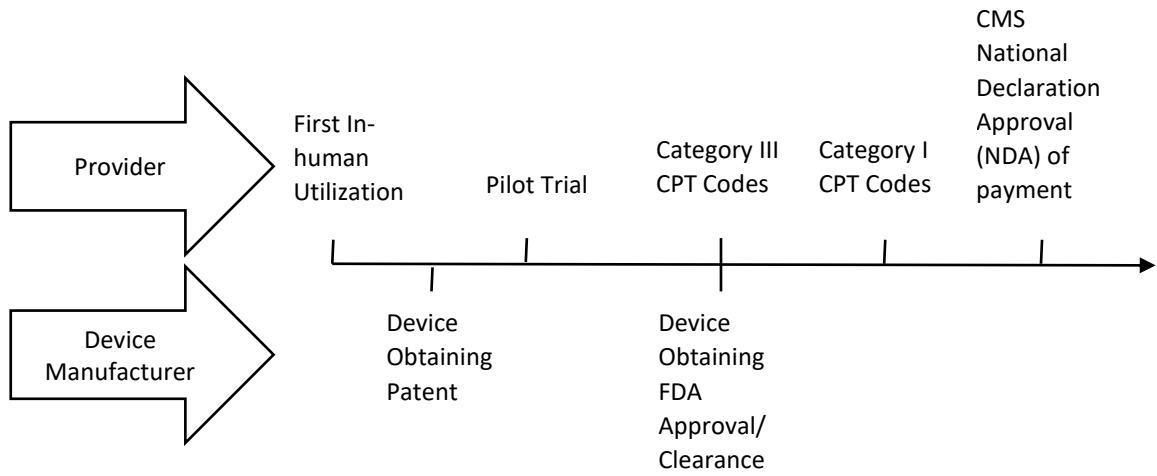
Provider

Device Manufacturer

First In-human Utilization

Pilot Trial

Category III CPT Codes

Category I CPT Codes

CMS National Declaration Approval (NDA) of payment

Device Obtaining Patent

Device Obtaining FDA Approval/ Clearance